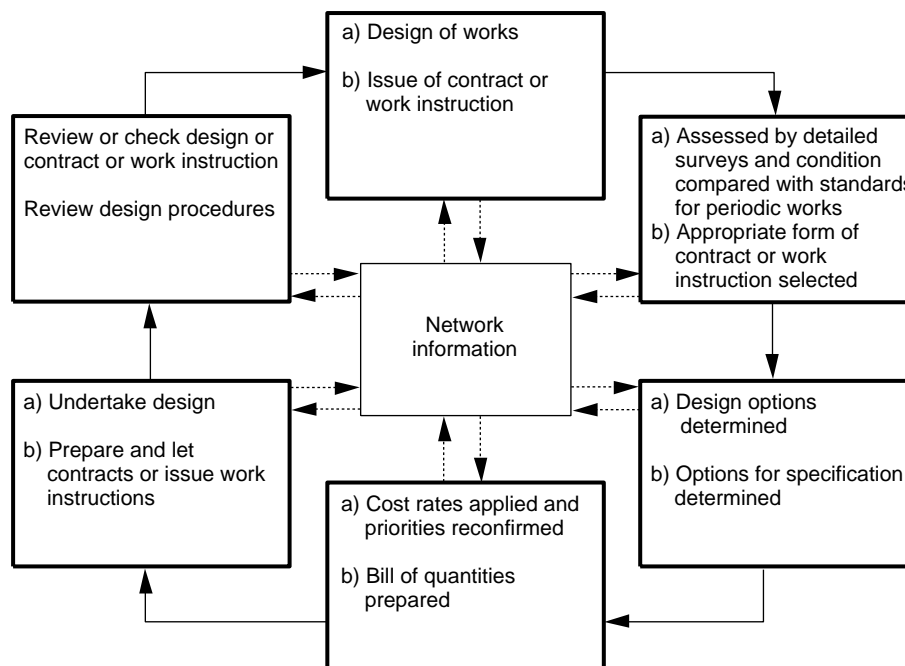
a) Design of works

b) Issue of contract or work instruction

a) Assessed by detailed surveys and condition compared with standards for periodic works

b) Appropriate form of contract or work instruction selected

a) Design options determined

b) Options for specification determined

a) Cost rates applied and priorities reconfirmed

b) Bill of quantities prepared

a) Undertake design

b) Prepare and let contracts or issue work instructions

Review or check design or contract or work instruction

Review design procedures

Network information